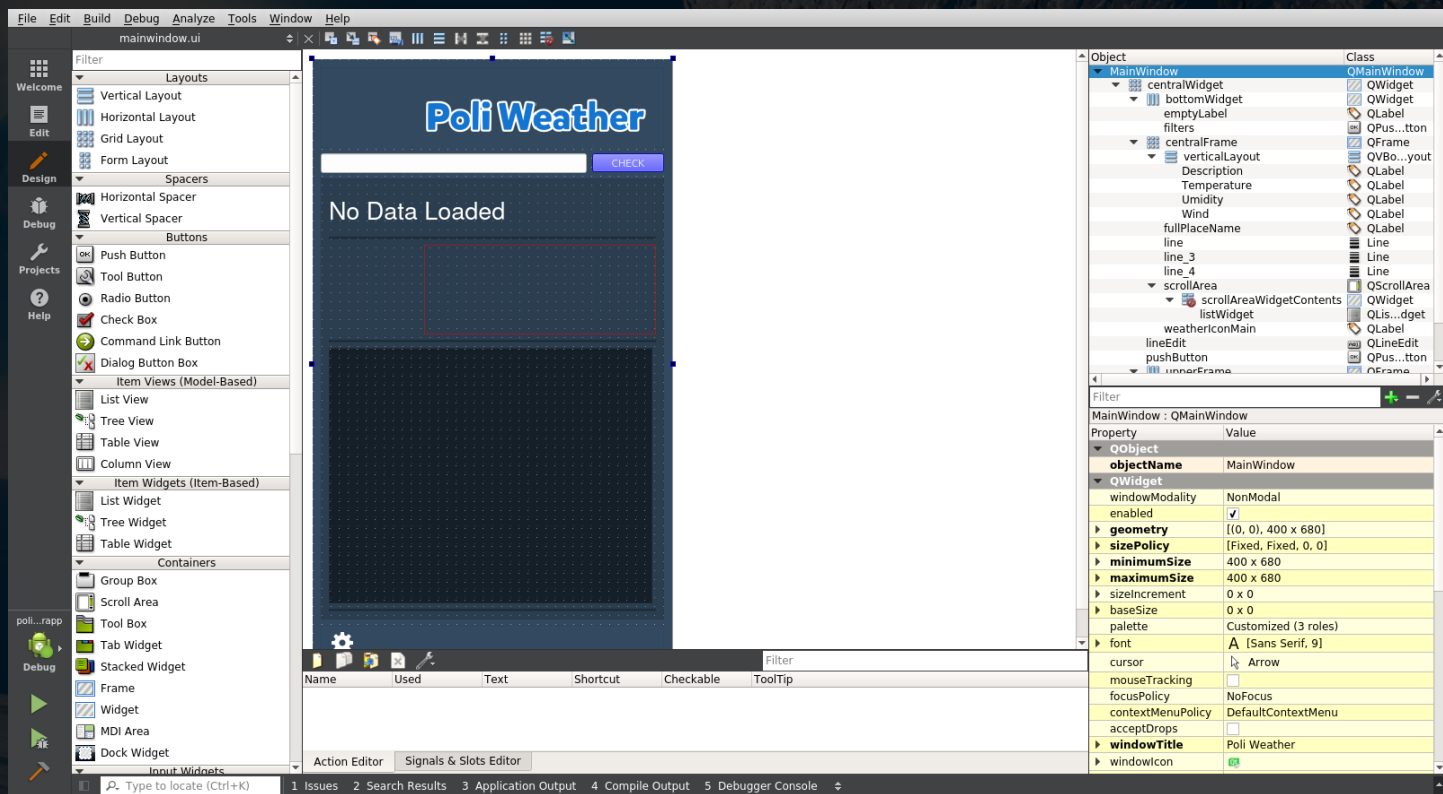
File Edit Build Debug Analyze Tools Window Help

Welcome
Edit
Design
Debug
Projects
Help
poli...rapp
Debug

mainwindow.ui

Filter
Layouts
Vertical Layout
Horizontal Layout
Grid Layout
Form Layout
Spacers
Horizontal Spacer
Vertical Spacer
Buttons
Push Button
Tool Button
Radio Button
Check Box
Command Link Button
Dialog Button Box
Item Views (Model-Based)
List View
Tree View
Table View
Column View
Item Widgets (Item-Based)
List Widget
Tree Widget
Table Widget
Containers
Group Box
Scroll Area
Tool Box
Tab Widget
Stacked Widget
Frame
Widget
MDI Area
Dock Widget
Input Widgets

Poli Weather
CHECK
No Data Loaded

Filter
| Name | Used | Text | Shortcut | Checkable | ToolTip |
|---|---|---|---|---|---|

Action Editor | Signals & Slots Editor

| Object | Class |
|---|---|
| MainWindow | QMainWindow |
| centralWidget | QWidget |
| bottomWidget | QWidget |
| emptyLabel | QLabel |
| filters | QPus...tton |
| centralFrame | QFrame |
| verticalLayout | QVBo...yout |
| Description | QLabel |
| Temperature | QLabel |
| Umidity | QLabel |
| Wind | QLabel |
| fullPlaceName | QLabel |
| line | Line |
| line_3 | Line |
| line_4 | Line |
| scrollArea | QScrollArea |
| scrollAreaWidgetContents | QWidget |
| listWidget | QLis...dget |
| weatherIconMain | QLabel |
| lineEdit | QLineEdit |
| pushButton | QPus...tton |
| upperFrame | QFrame |

Filter
MainWindow : QMainWindow

| Property | Value |
|---|---|
| QObject | |
| objectName | MainWindow |
| QWidget | |
| windowModality | NonModal |
| enabled | ✓ |
| geometry | [(0, 0), 400 x 680] |
| sizePolicy | [Fixed, Fixed, 0, 0] |
| minimumSize | 400 x 680 |
| maximumSize | 400 x 680 |
| sizeIncrement | 0 x 0 |
| baseSize | 0 x 0 |
| palette | Customized (3 roles) |
| font | A [Sans Serif, 9] |
| cursor | Arrow |
| mouseTracking | |
| focusPolicy | NoFocus |
| contextMenuPolicy | DefaultContextMenu |
| acceptDrops | |
| windowTitle | Poli Weather |
| windowIcon | |

Type to locate (Ctrl+K) 1 Issues 2 Search Results 3 Application Output 4 Compile Output 5 Debugger Console